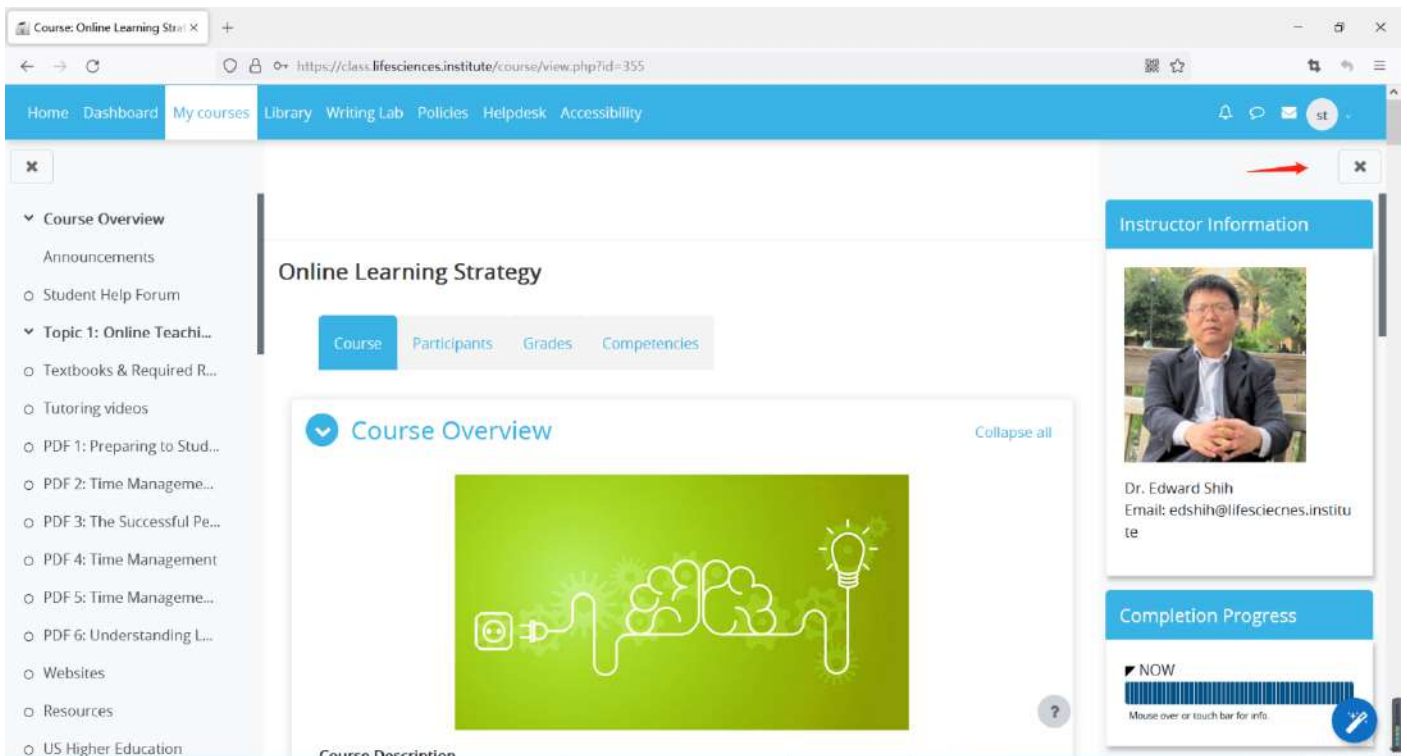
Course: Online Learning Stra ×

https://class.lifesciences.institute/course/view.php?id=355

Home Dashboard My courses Library Writing Lab Policies Helpdesk Accessibility

st

Course Overview

Announcements

Student Help Forum

Topic 1: Online Teachi...

Textbooks & Required R...

Tutoring videos

PDF 1: Preparing to Stud...

PDF 2: Time Manageme...

PDF 3: The Successful Pe...

PDF 4: Time Management

PDF 5: Time Manageme...

PDF 6: Understanding L...

Websites

Resources

US Higher Education

Online Learning Strategy

Course Participants Grades Competencies

Course Overview

Collapse all

Course Description

Instructor Information

Dr. Edward Shih
Email: edshih@lifesciecnes.institute

Completion Progress

NOW

Mouse over or touch bar for info.

?